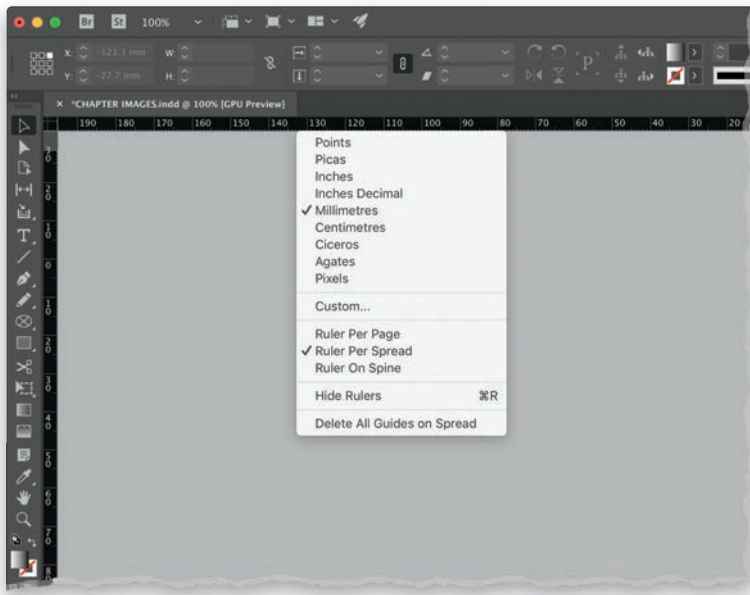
Br St 100%

X: -123.3 mm W:
Y: -27.7 mm H:

× *CHAPTER IMAGES.indd @ 100% [GPU Preview]

190 180 170 160 150 140 130 120 110 100 90 80 70 60 50 40 30 20

Points
Picas
Inches
Inches Decimal
✓ Millimetres
Centimetres
Ciceros
Agates
Pixels

Custom...

Ruler Per Page
✓ Ruler Per Spread
Ruler On Spine

Hide Rulers ⌘R

Delete All Guides on Spread